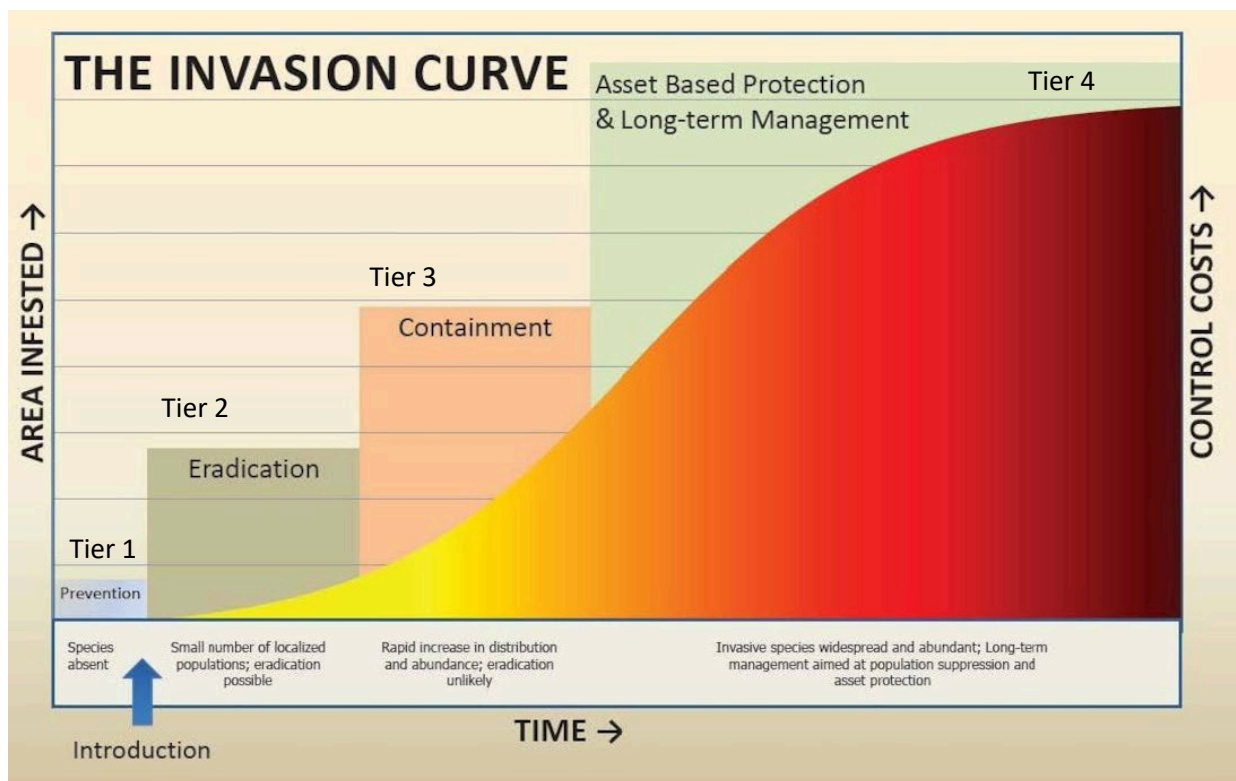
THE INVASION CURVE

Asset Based Protection & Long-term Management

Tier 4

AREA INFESTED →

CONTROL COSTS →

Tier 3

Containment

Tier 2

Eradication

Tier 1

Prevention

Species absent

Small number of localized populations; eradication possible

Rapid increase in distribution and abundance; eradication unlikely

Invasive species widespread and abundant; Long-term management aimed at population suppression and asset protection

TIME →

Introduction